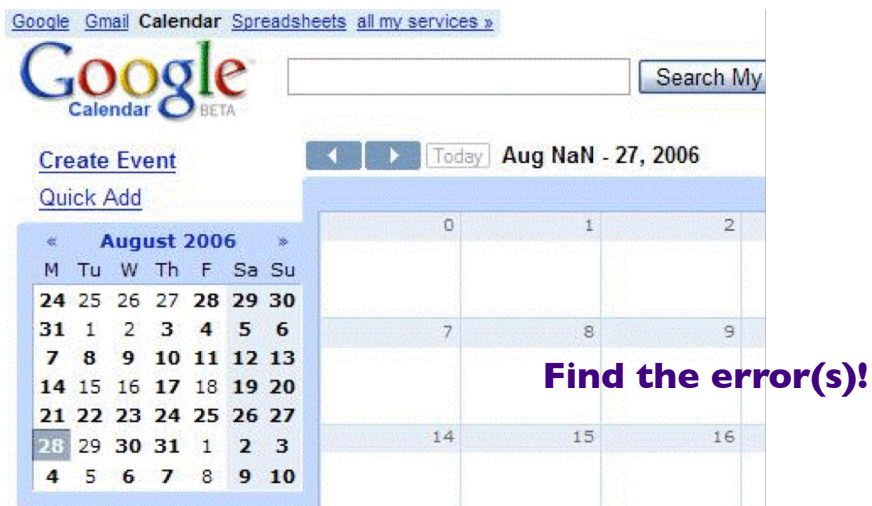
Google Gmail Calendar Spreadsheets all my services »

Google Calendar BETA

Search My

Create Event
Quick Add

Today Aug NaN - 27, 2006

« August 2006 »

| M | Tu | W | Th | F | Sa | Su |
|---|---|---|---|---|---|---|
| 24 | 25 | 26 | 27 | 28 | 29 | 30 |
| 31 | 1 | 2 | 3 | 4 | 5 | 6 |
| 7 | 8 | 9 | 10 | 11 | 12 | 13 |
| 14 | 15 | 16 | 17 | 18 | 19 | 20 |
| 21 | 22 | 23 | 24 | 25 | 26 | 27 |
| 28 | 29 | 30 | 31 | 1 | 2 | 3 |
| 4 | 5 | 6 | 7 | 8 | 9 | 10 |

0 1 2
7 8 9
14 15 16

Find the error(s)!